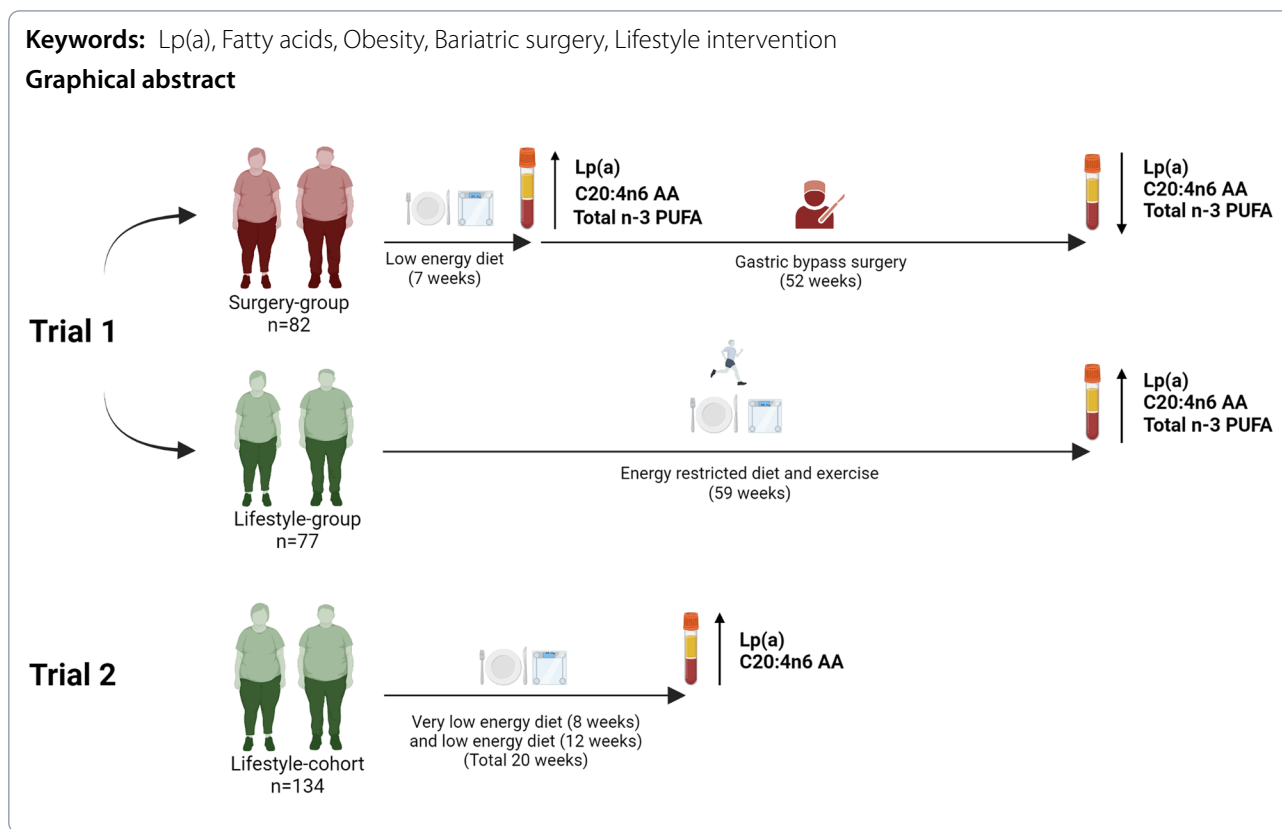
**Keywords:** Lp(a), Fatty acids, Obesity, Bariatric surgery, Lifestyle intervention

**Graphical abstract**

Lp(a)
C20:4n6 AA
Total n-3 PUFA

Lp(a)
C20:4n6 AA
Total n-3 PUFA

Surgery-group
n=82

Low energy diet
(7 weeks)

Gastric bypass surgery
(52 weeks)

Trial 1

Lp(a)
C20:4n6 AA
Total n-3 PUFA

Energy restricted diet and exercise
(59 weeks)

Lifestyle-group
n=77

Trial 2

Lp(a)
C20:4n6 AA

Very low energy diet (8 weeks)
and low energy diet (12 weeks)
(Total 20 weeks)

Lifestyle-cohort
n=134